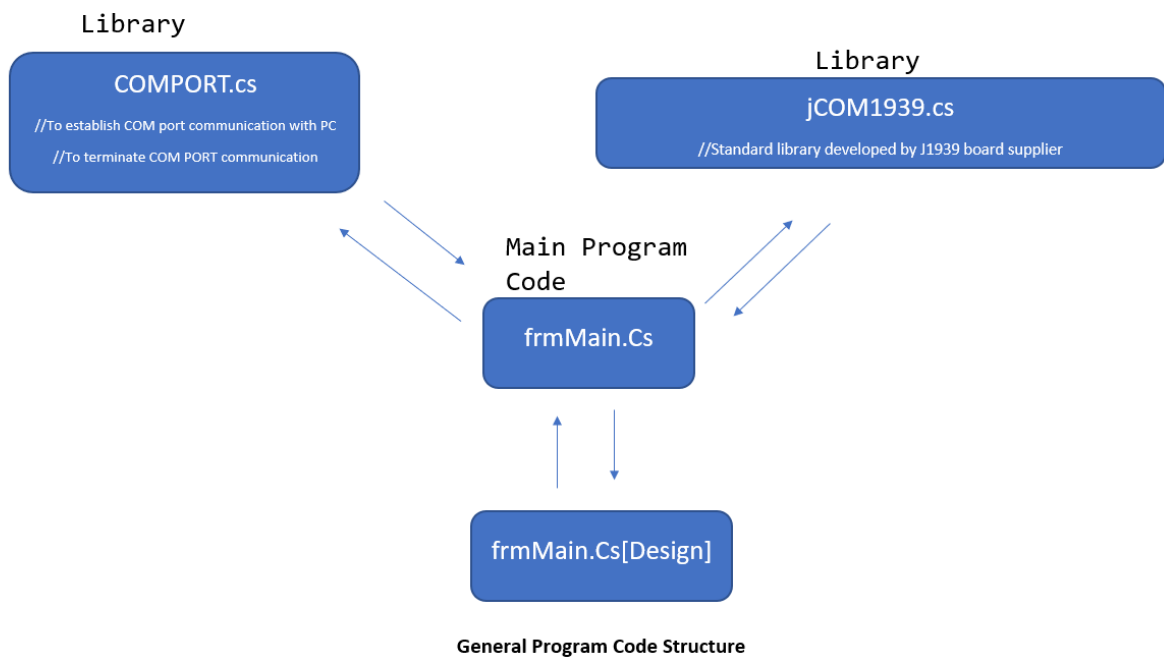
Library

COMPORT.cs

//To establish COM port communication with PC

//To terminate COM PORT communication

Library

jCOM1939.cs

//Standard library developed by J1939 board supplier

Main Program Code

frmMain.Cs

frmMain.Cs[Design]

General Program Code Structure